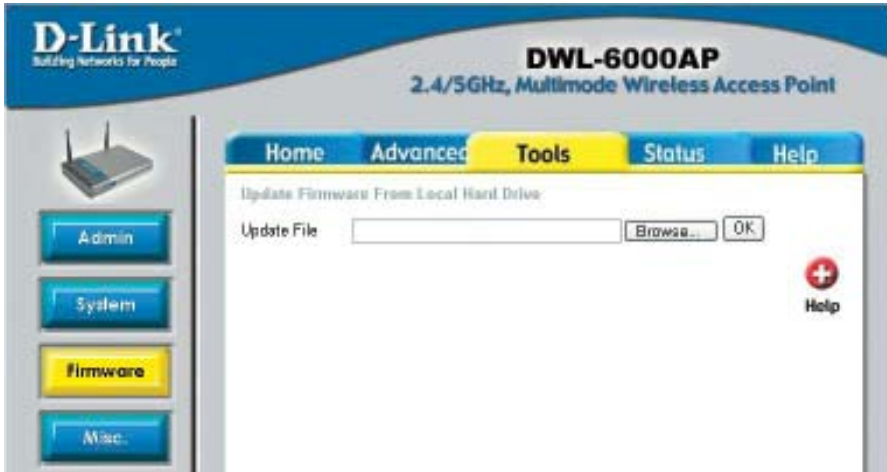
D-Link
Building Networks for People

DWL-6000AP
2.4/5GHz, Multimode Wireless Access Point

Home
Advanced
Tools
Status
Help

Admin
System
Firmware
Misc.

Update Firmware From Local Hard Drive
Update File
Browse...
OK

Help